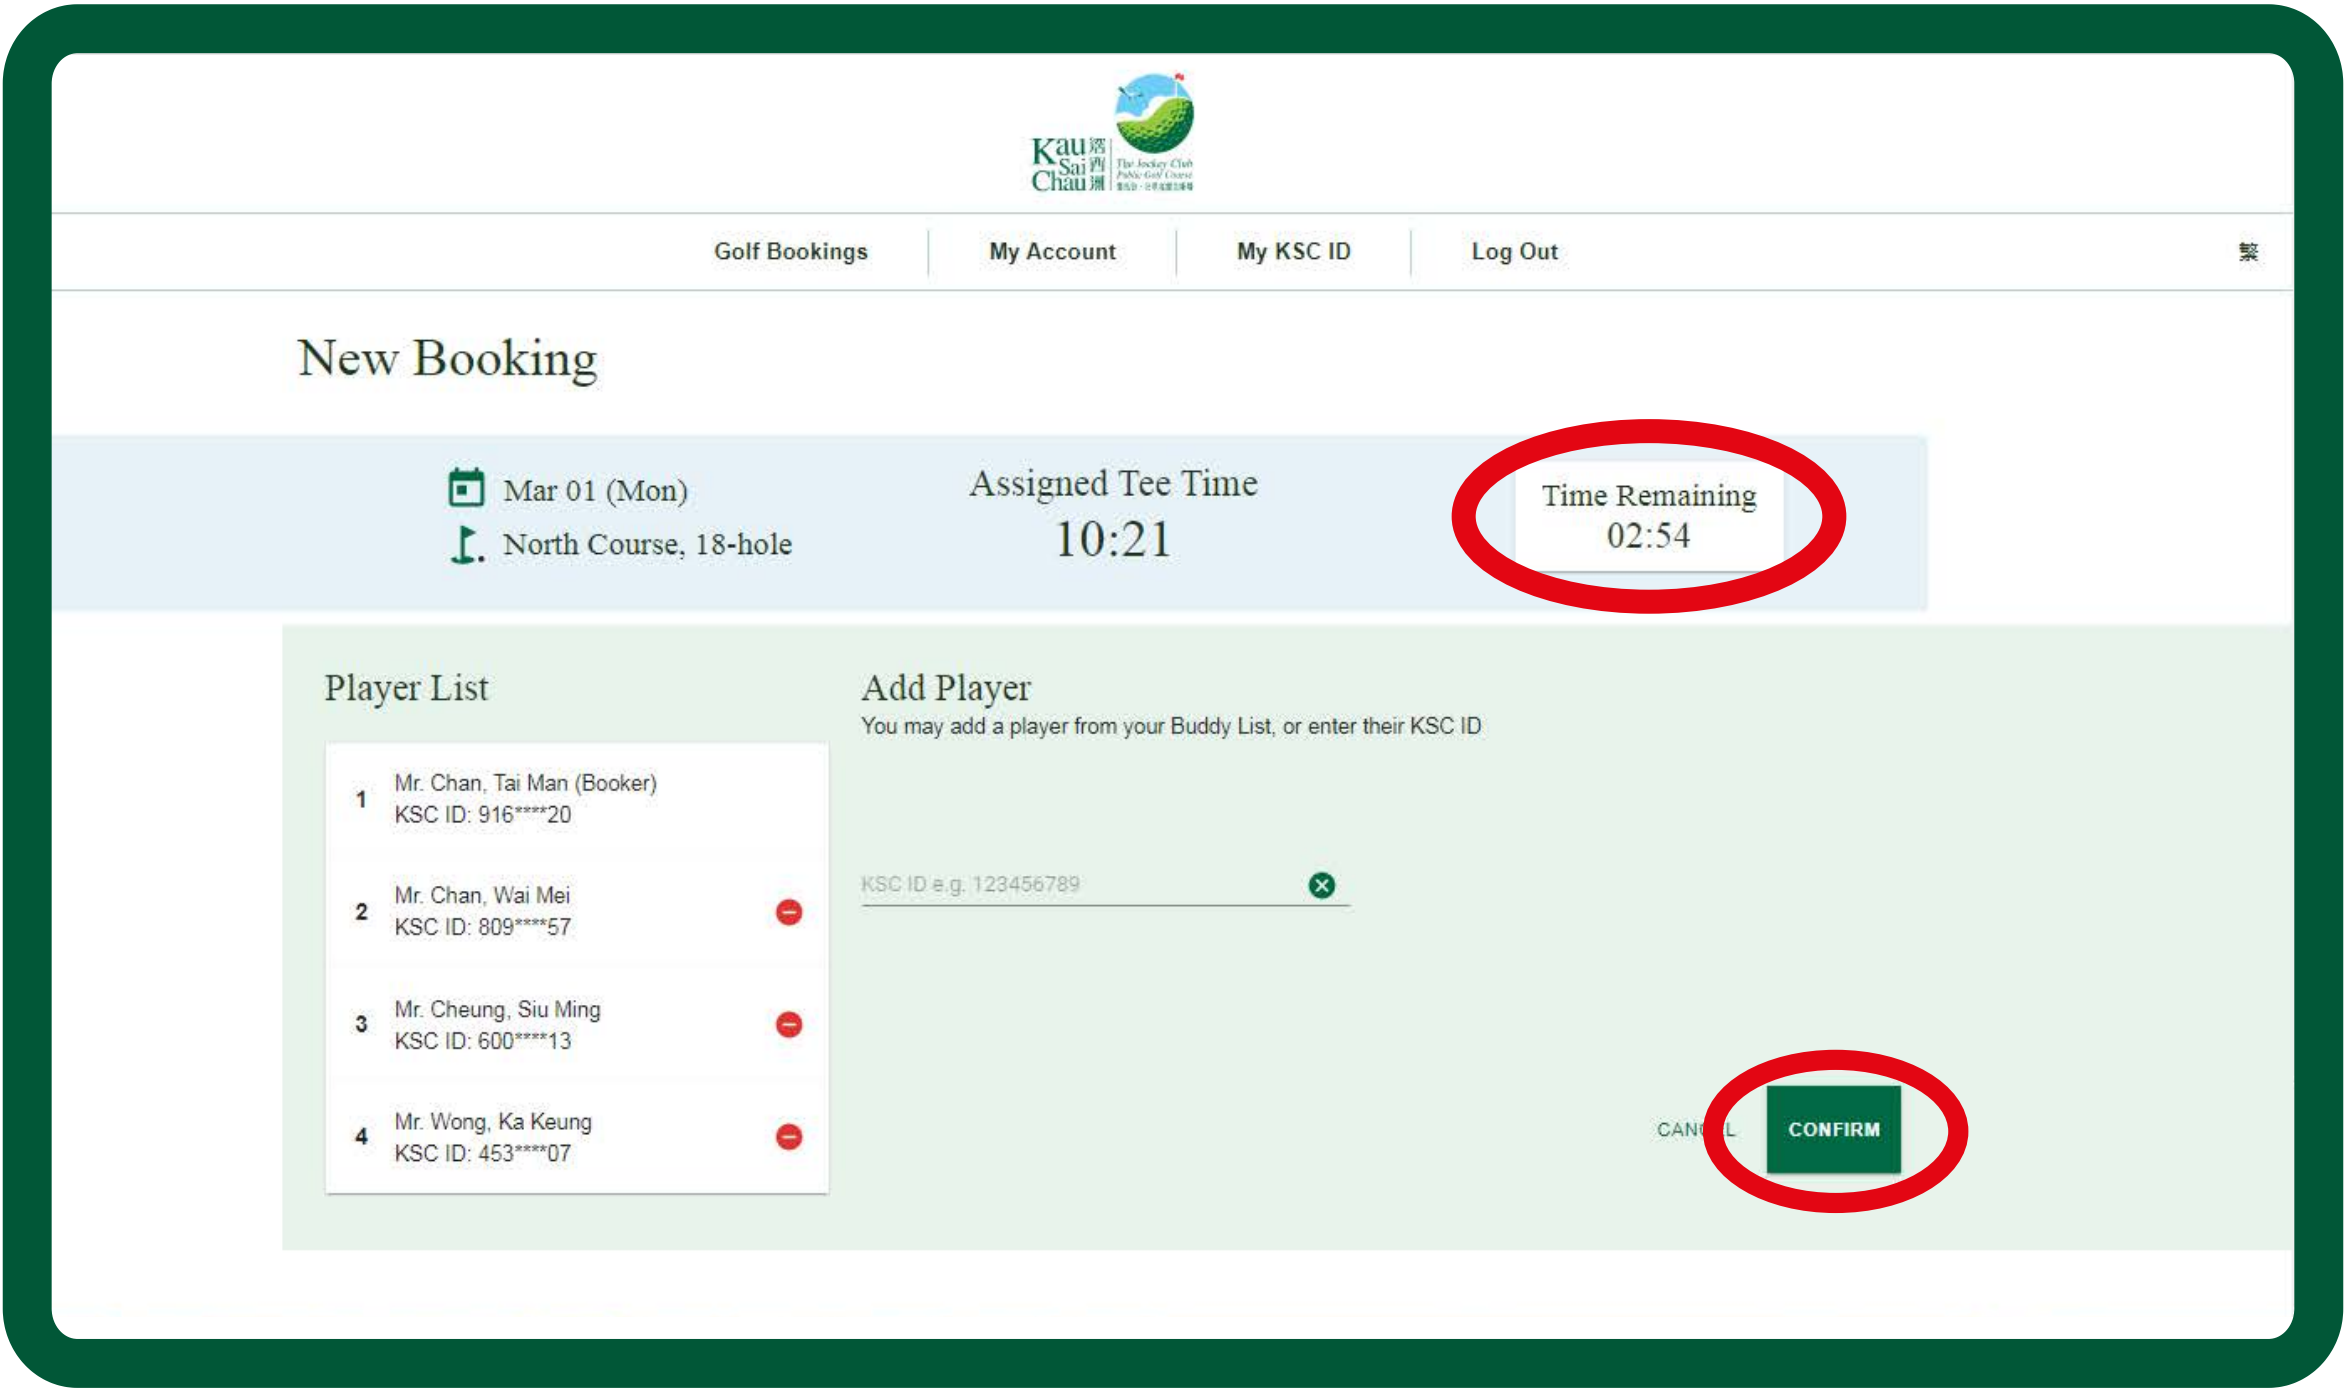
Kau Sai Chau 滘西洲 The Jockey Club Public Golf Course

Golf Bookings | My Account | My KSC ID | Log Out 繁

New Booking

Mar 01 (Mon)
North Course, 18-hole

Assigned Tee Time
10:21

Time Remaining
02:54

Player List

1 Mr. Chan, Tai Man (Booker)
KSC ID: 916****20

2 Mr. Chan, Wai Mei
KSC ID: 809****57

3 Mr. Cheung, Siu Ming
KSC ID: 600****13

4 Mr. Wong, Ka Keung
KSC ID: 453****07

Add Player
You may add a player from your Buddy List, or enter their KSC ID

KSC ID e.g. 123456789

CAN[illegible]L CONFIRM